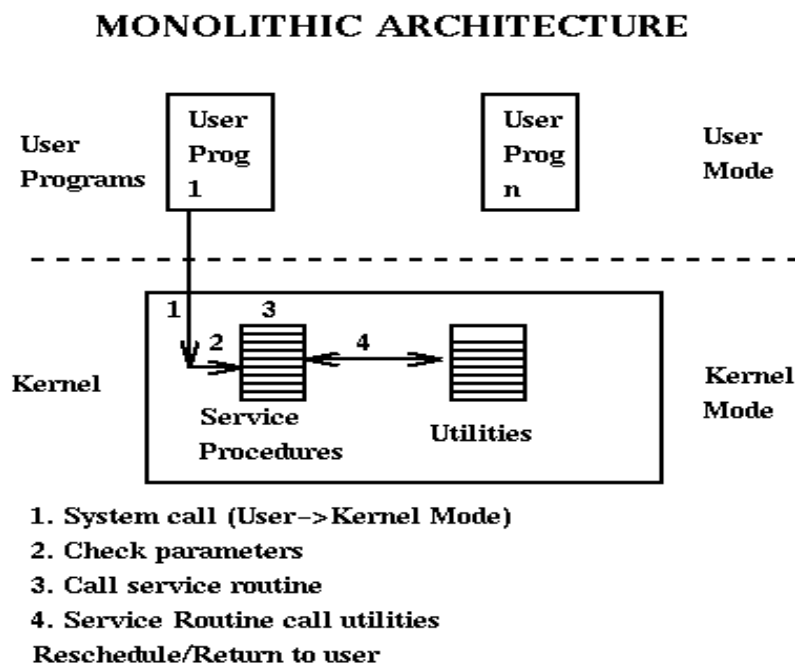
MONOLITHIC ARCHITECTURE

User Programs

User Prog 1

User Prog n

User Mode

Kernel

1

3

2

4

Service Procedures

Utilities

Kernel Mode

1. System call (User–>Kernel Mode)
2. Check parameters
3. Call service routine
4. Service Routine call utilities
Reschedule/Return to user